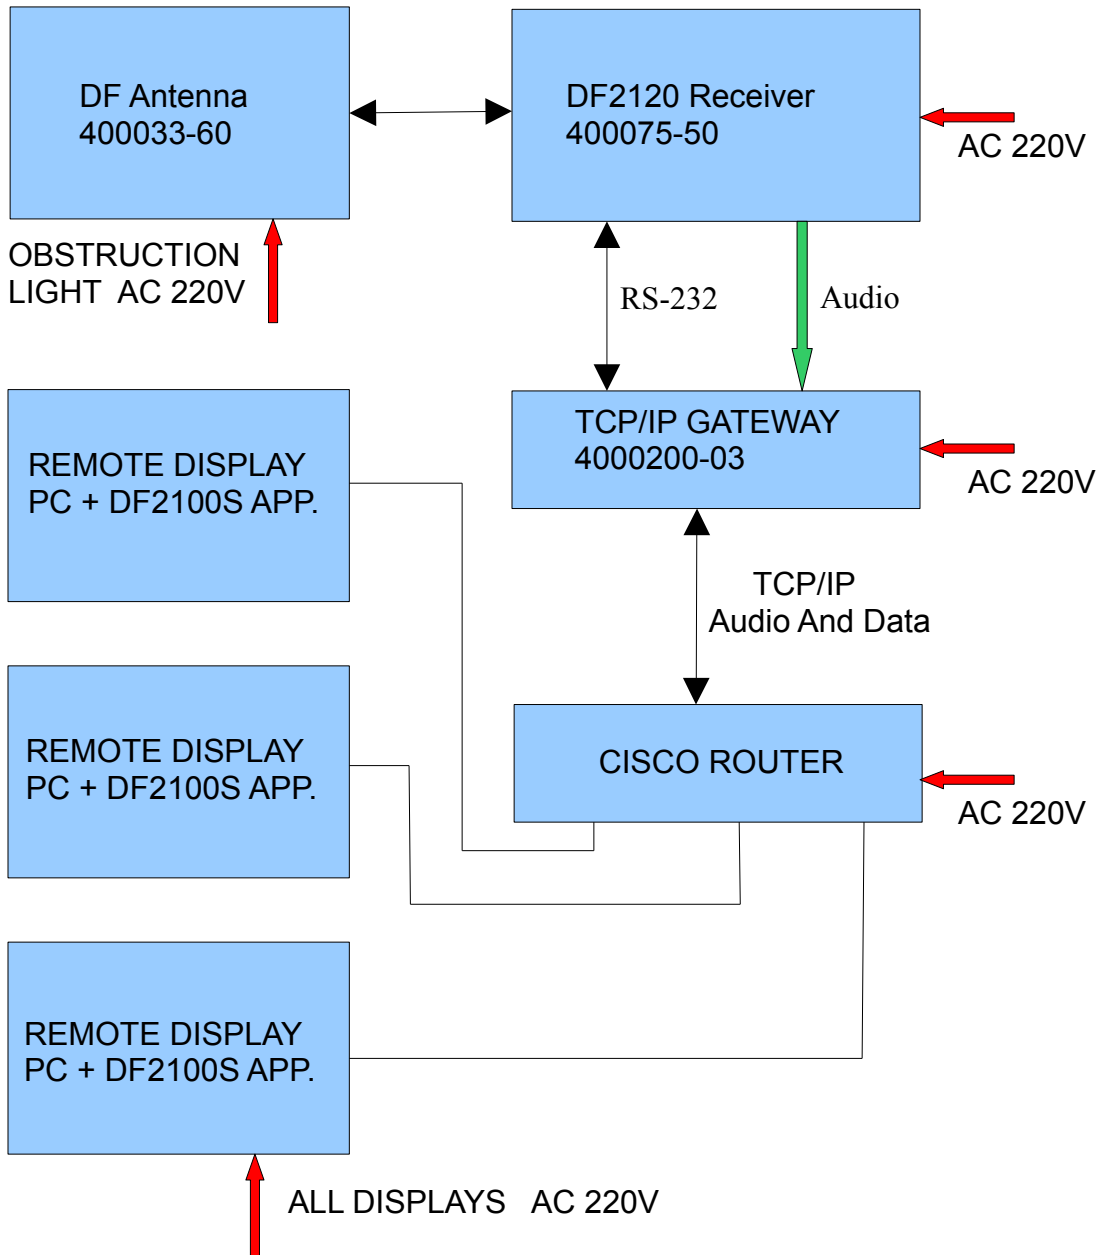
DF Antenna
400033-60

DF2120 Receiver
400075-50

AC 220V

OBSTRUCTION
LIGHT AC 220V

RS-232

Audio

REMOTE DISPLAY
PC + DF2100S APP.

TCP/IP GATEWAY
4000200-03

AC 220V

TCP/IP
Audio And Data

REMOTE DISPLAY
PC + DF2100S APP.

CISCO ROUTER

AC 220V

REMOTE DISPLAY
PC + DF2100S APP.

ALL DISPLAYS AC 220V